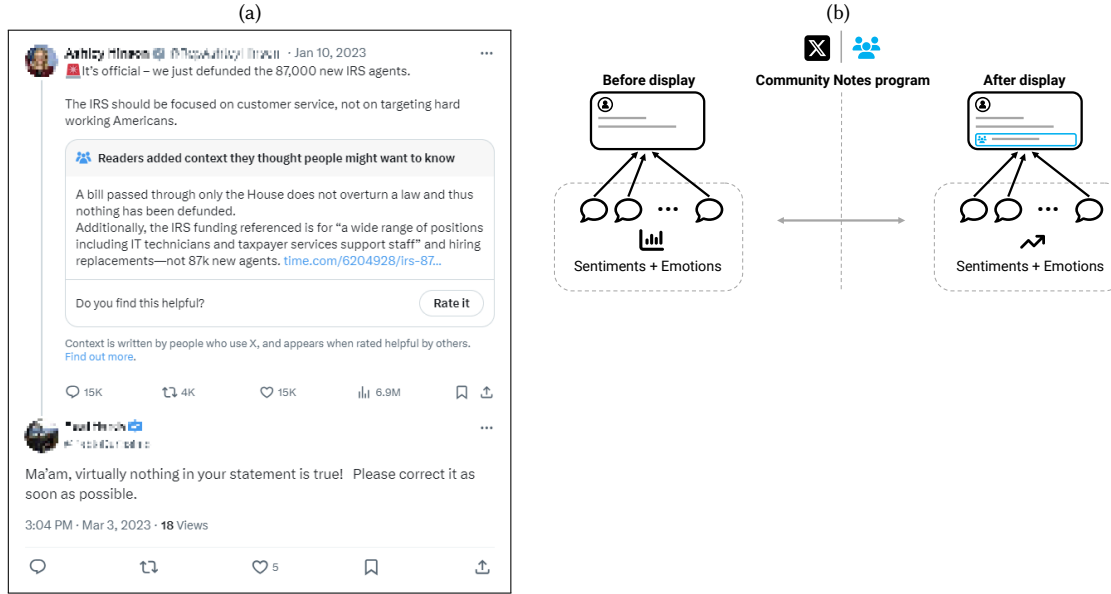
(a)

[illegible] · Jan 10, 2023

🚨 It's official – we just defunded the 87,000 new IRS agents.

The IRS should be focused on customer service, not on targeting hard working Americans.

Readers added context they thought people might want to know

A bill passed through only the House does not overturn a law and thus nothing has been defunded.
Additionally, the IRS funding referenced is for "a wide range of positions including IT technicians and taxpayer services support staff" and hiring replacements—not 87k new agents. time.com/6204928/irs-87...

Do you find this helpful?

Rate it

Context is written by people who use X, and appears when rated helpful by others. Find out more.

15K 4K 15K 6.9M

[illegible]

Ma'am, virtually nothing in your statement is true! Please correct it as soon as possible.

3:04 PM · Mar 3, 2023 · 18 Views

5

(b)

Community Notes program

Before display

Sentiments + Emotions

After display

Sentiments + Emotions